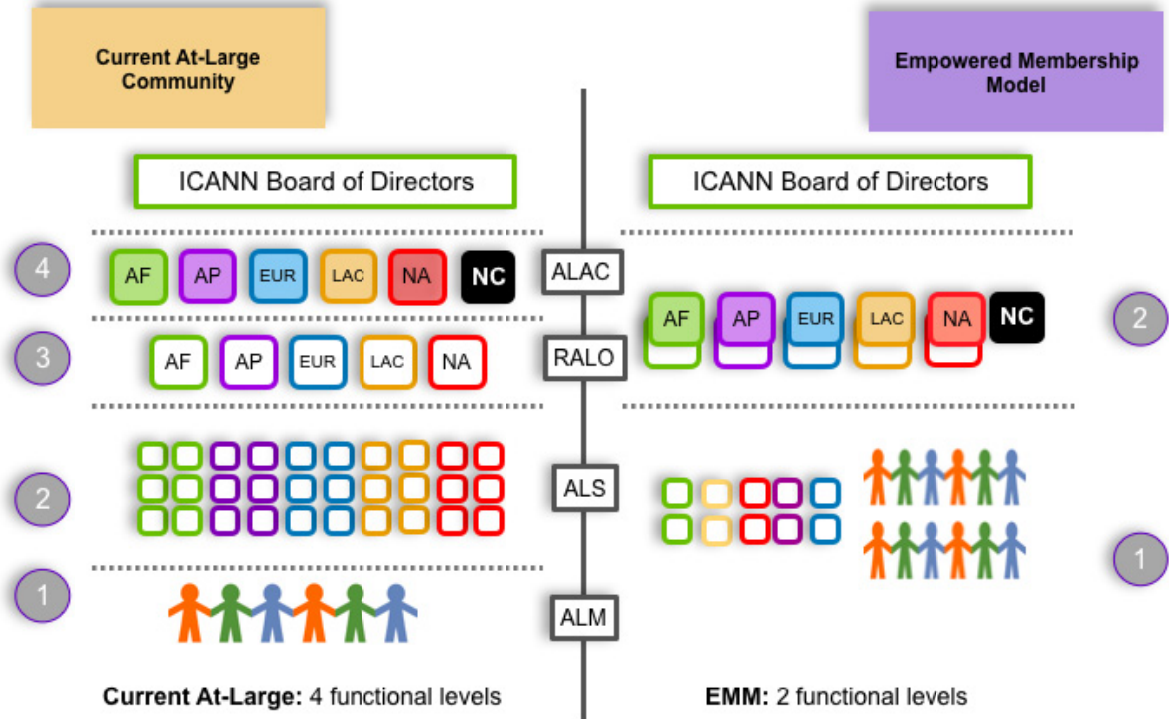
Current At-Large Community

Empowered Membership Model

ICANN Board of Directors

ICANN Board of Directors

4 AF AP EUR LAC NA NC

ALAC

AF AP EUR LAC NA NC 2

3 AF AP EUR LAC NA

RALO

2

ALS

1

1

ALM

**Current At-Large:** 4 functional levels

**EMM:** 2 functional levels